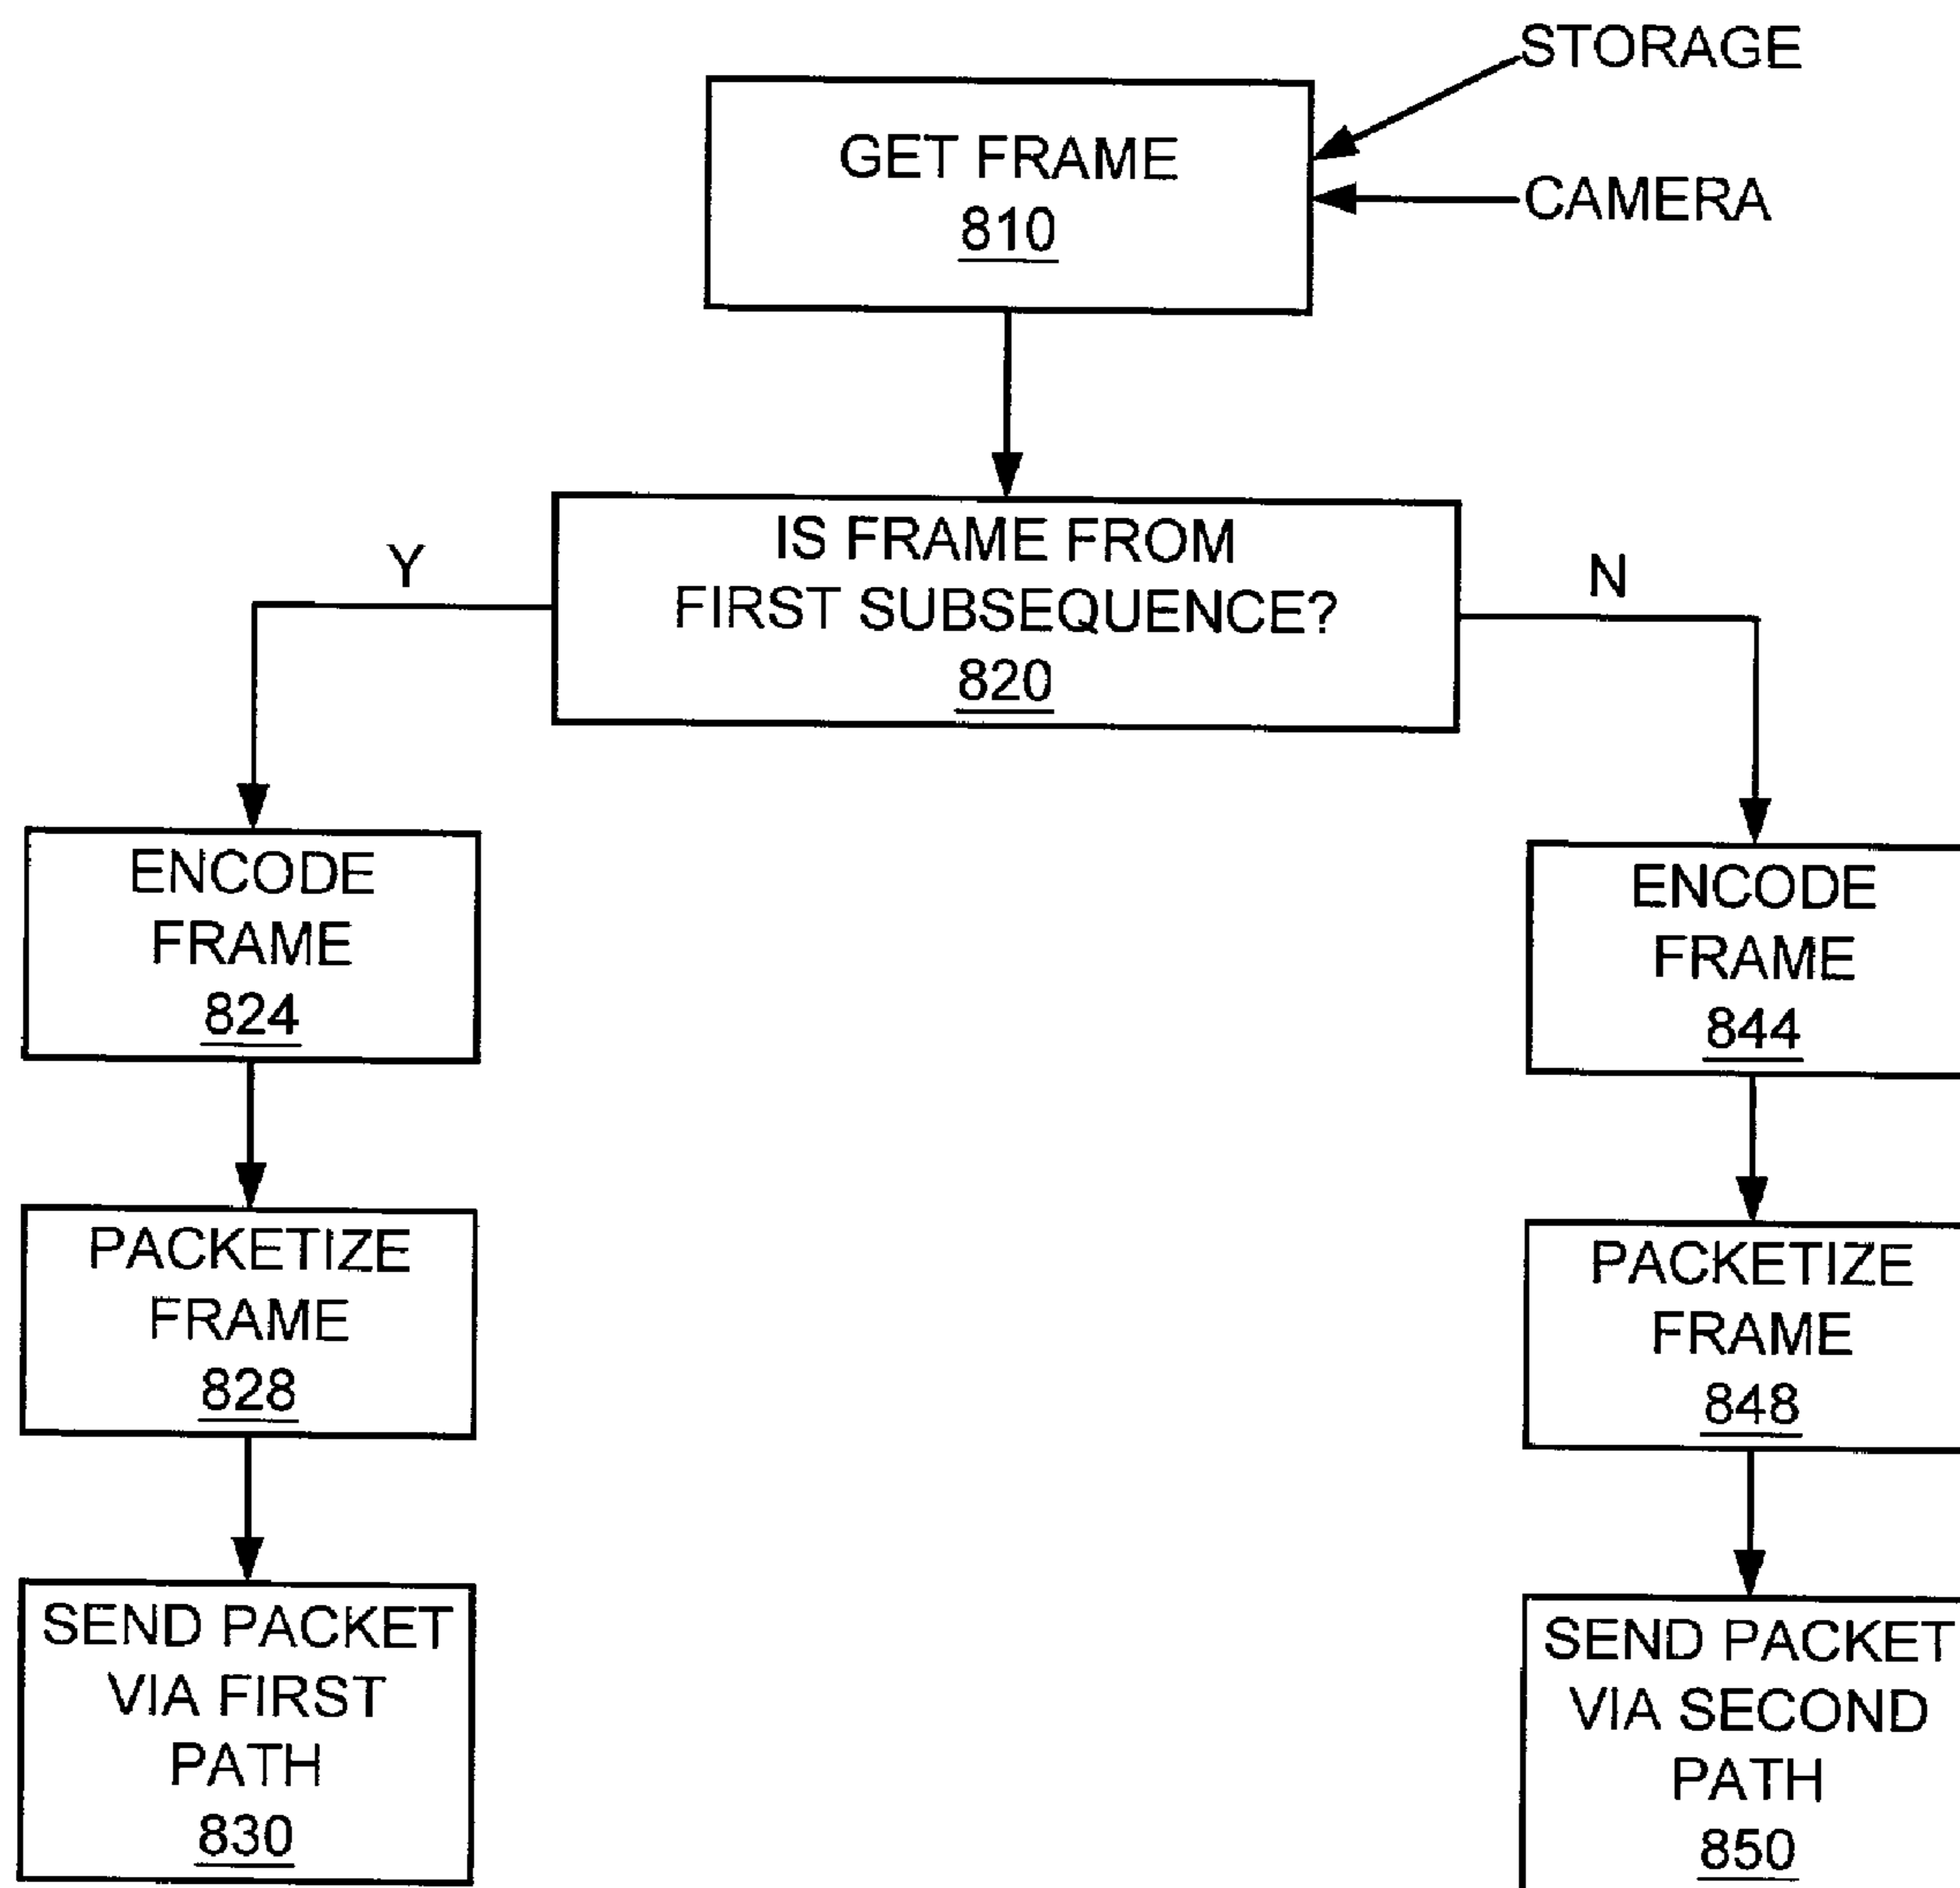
STORAGE

GET FRAME
810

CAMERA

IS FRAME FROM
FIRST SUBSEQUENCE?
820

Y

N

ENCODE
FRAME
824

PACKETIZE
FRAME
828

SEND PACKET
VIA FIRST
PATH
830

ENCODE
FRAME
844

PACKETIZE
FRAME
848

SEND PACKET
VIA SECOND
PATH
850